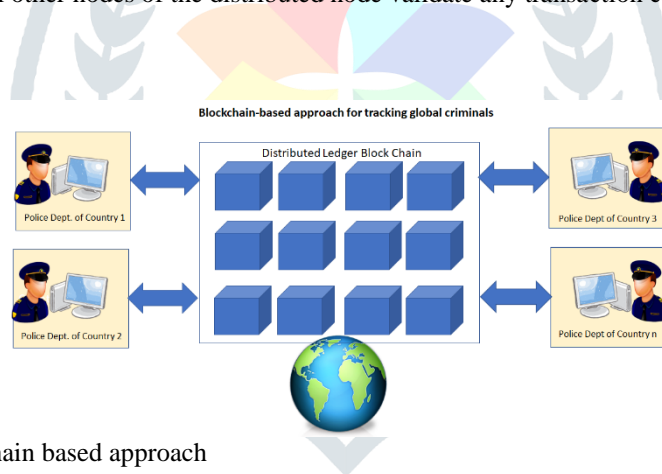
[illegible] other nodes of the distributed node validate any transaction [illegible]

Blockchain-based approach for tracking global criminals

Distributed Ledger Block Chain

Police Dept. of Country 1

Police Dept. of Country 2

Police Dept of Country 3

Police Dept of Country n

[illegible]ain based approach